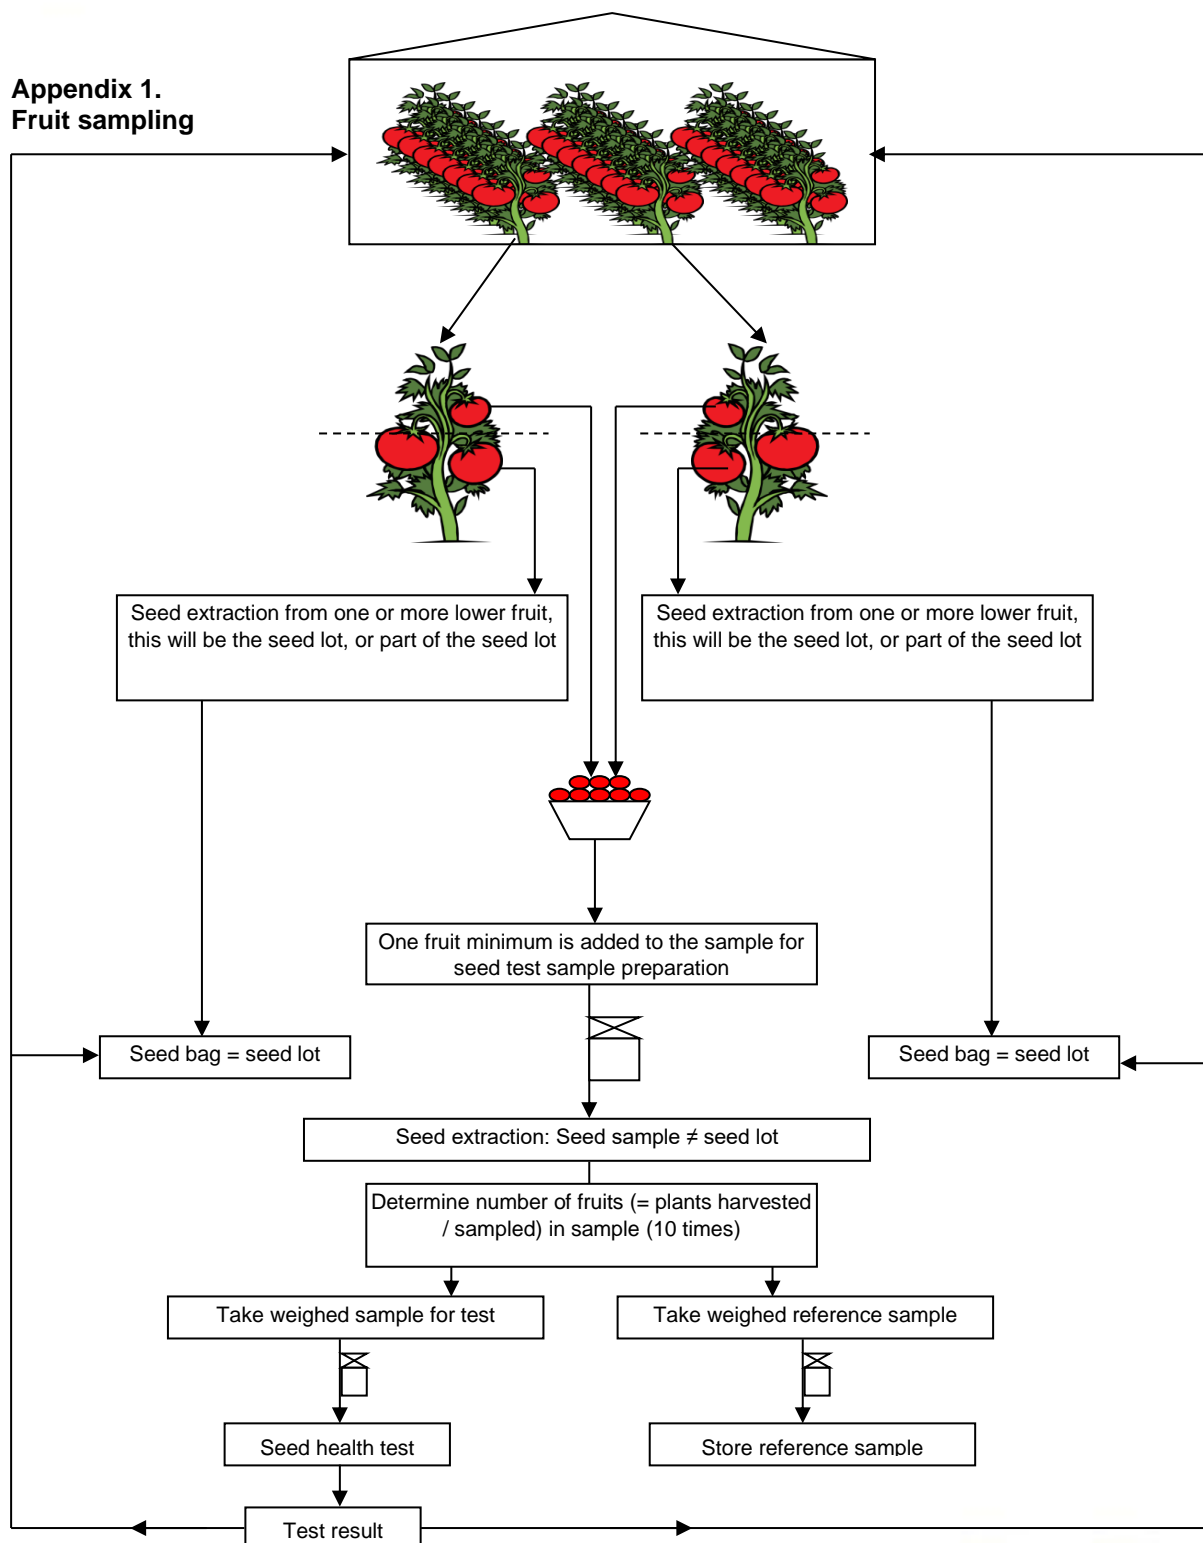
Appendix 1.
Fruit sampling

Seed extraction from one or more lower fruit, this will be the seed lot, or part of the seed lot

Seed extraction from one or more lower fruit, this will be the seed lot, or part of the seed lot

One fruit minimum is added to the sample for seed test sample preparation

Seed bag = seed lot

Seed bag = seed lot

Seed extraction: Seed sample ≠ seed lot

Determine number of fruits (= plants harvested / sampled) in sample (10 times)

Take weighed sample for test

Take weighed reference sample

Seed health test

Store reference sample

Test result